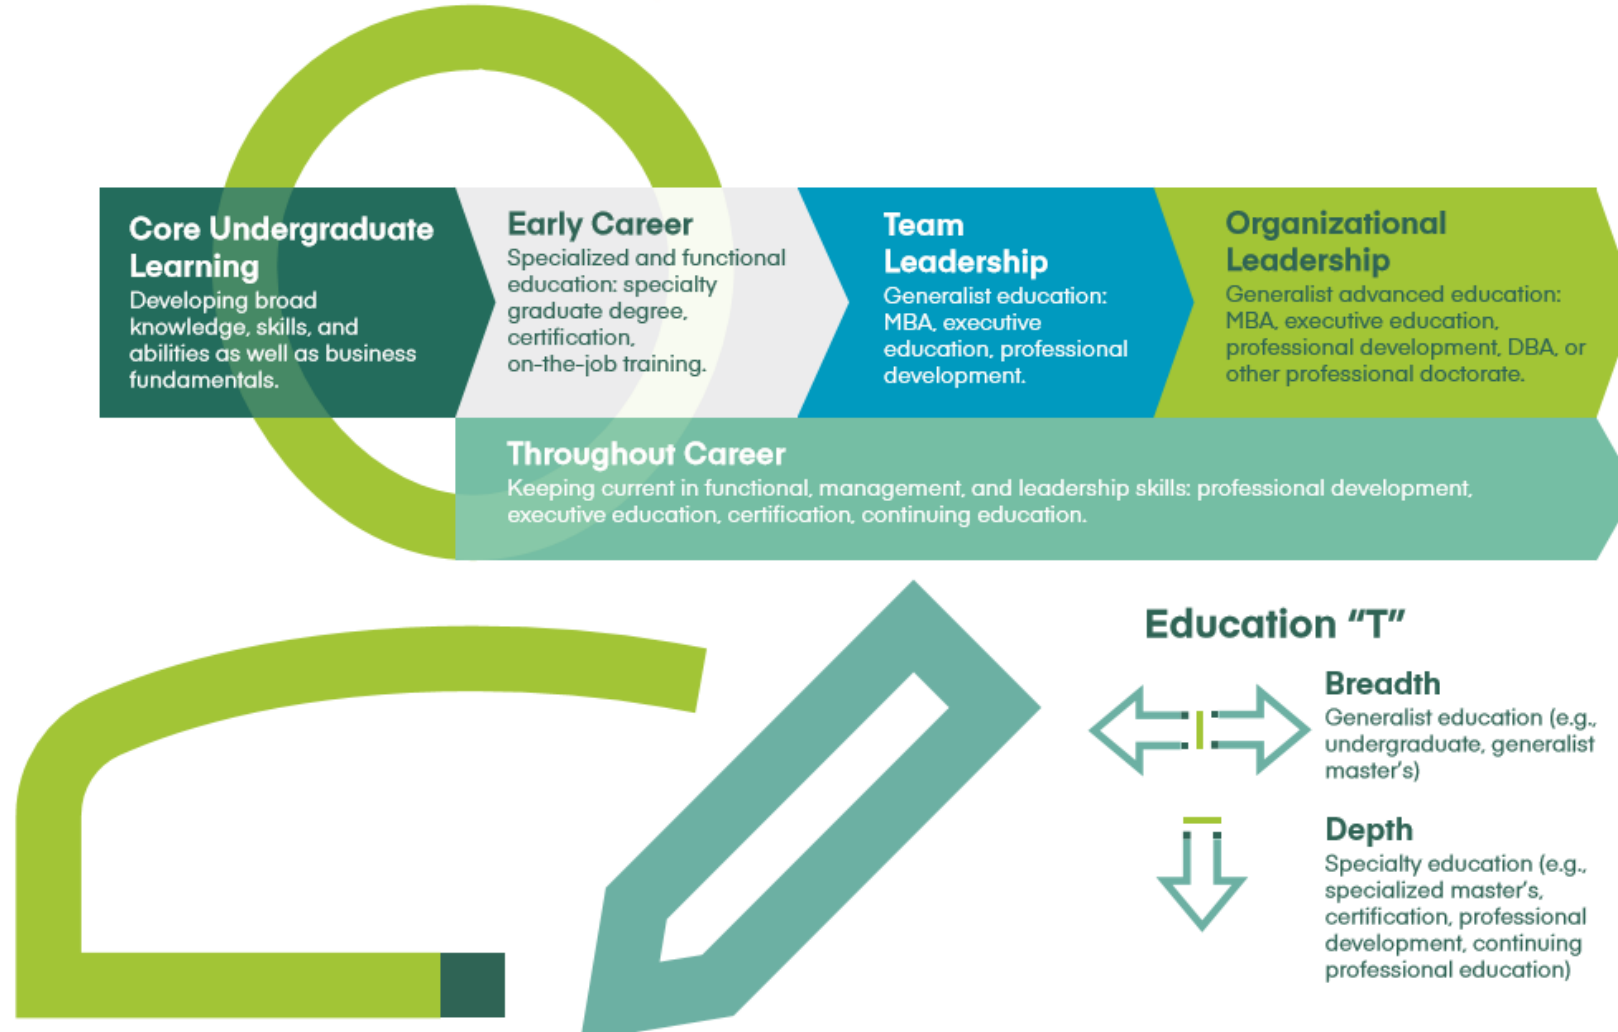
Core Undergraduate Learning
Developing broad knowledge, skills, and abilities as well as business fundamentals.

Early Career
Specialized and functional education: specialty graduate degree, certification, on-the-job training.

Team Leadership
Generalist education: MBA, executive education, professional development.

Organizational Leadership
Generalist advanced education: MBA, executive education, professional development, DBA, or other professional doctorate.

Throughout Career
Keeping current in functional, management, and leadership skills: professional development, executive education, certification, continuing education.

Education "T"

Breadth
Generalist education (e.g., undergraduate, generalist master's)

Depth
Specialty education (e.g., specialized master's, certification, professional development, continuing professional education)